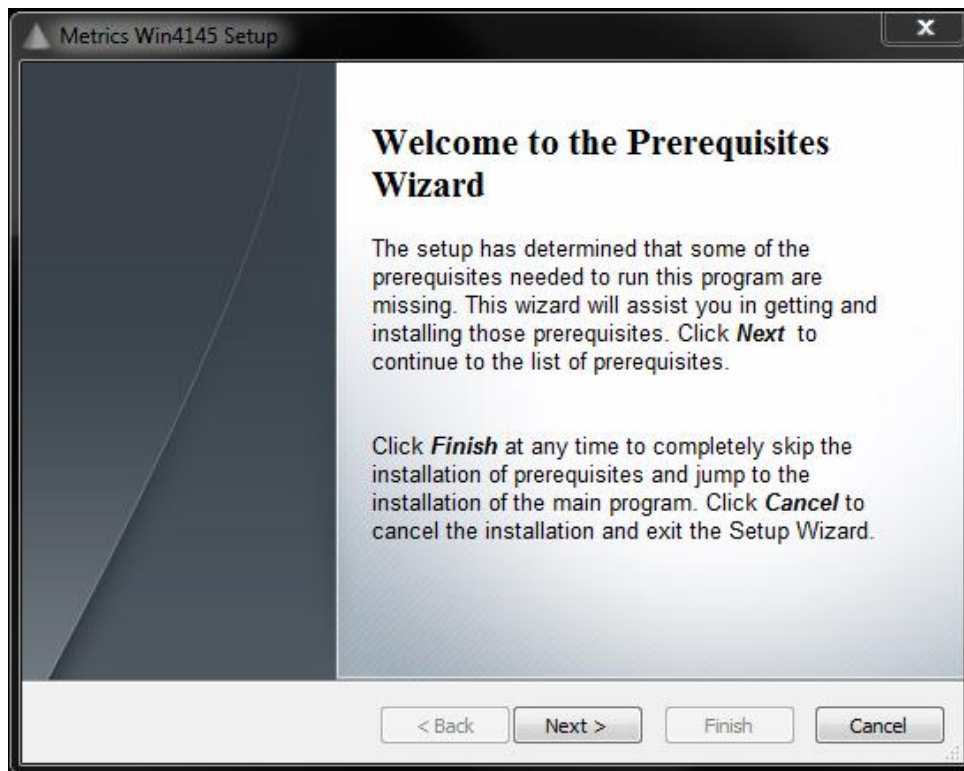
Metrics Win4145 Setup

x

Welcome to the Prerequisites Wizard

The setup has determined that some of the prerequisites needed to run this program are missing. This wizard will assist you in getting and installing those prerequisites. Click ***Next*** to continue to the list of prerequisites.

Click ***Finish*** at any time to completely skip the installation of prerequisites and jump to the installation of the main program. Click ***Cancel*** to cancel the installation and exit the Setup Wizard.

< Back

Next >

Finish

Cancel